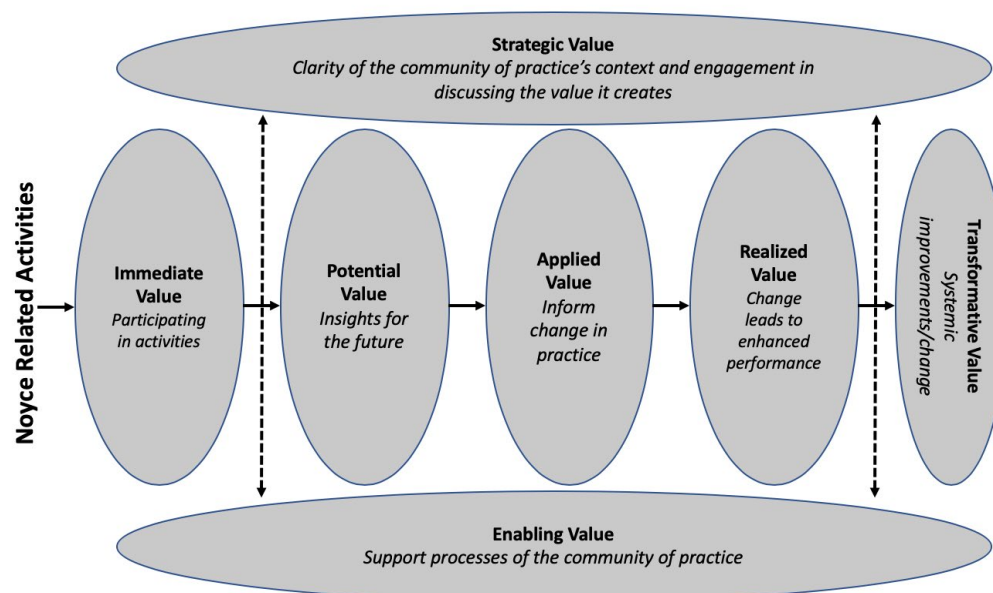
Strategic Value
Clarity of the community of practice's context and engagement in discussing the value it creates

Noyce Related Activities

Immediate Value
Participating in activities

Potential Value
Insights for the future

Applied Value
Inform change in practice

Realized Value
Change leads to enhanced performance

Transformative Value
Systemic improvements/change

Enabling Value
Support processes of the community of practice